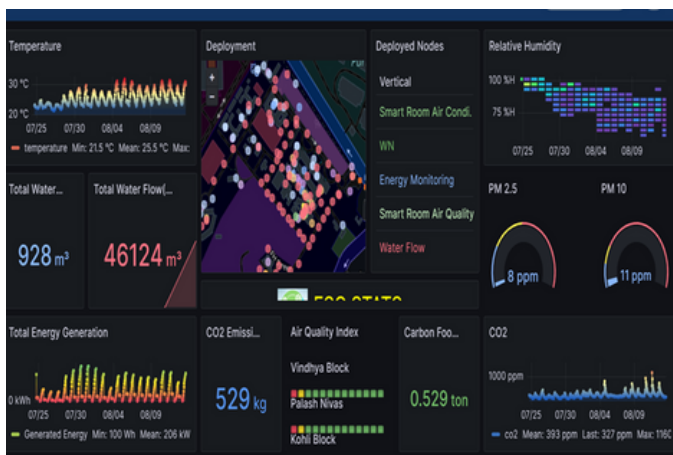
Temperature

30 °C

20 °C

07/25 07/30 08/04 08/09

temperature Min: 21.5 °C Mean: 25.5 °C Max:

Deployment

+

-

Deployed Nodes

Vertical

Smart Room Air Condi.

WN

Energy Monitoring

Smart Room Air Quality

Water Flow

Relative Humidity

100 %H

75 %H

07/25 07/30 08/04 08/09

Total Water...

928 m³

Total Water Flow(...

46124 m³

PM 2.5

8 ppm

PM 10

11 ppm

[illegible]

Total Energy Generation

0 kWh

07/25 07/30 08/04 08/09

Generated Energy Min: 100 Wh Mean: 206 kW

CO2 Emissi...

529 kg

Air Quality Index

Vindhya Block

Palash Nivas

Kohli Block

Carbon Foo...

0.529 ton

CO2

1000 ppm

07/25 07/30 08/04 08/09

co2 Mean: 393 ppm Last: 327 ppm Max: 116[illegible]